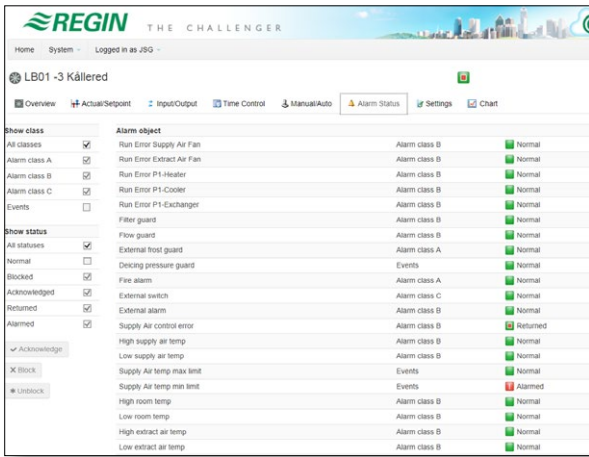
REGIN THE CHALLENGER

Home System Logged in as JSG

LB01 -3 Kållered

Overview Actual/Setpoint Input/Output Time Control Manual/Auto Alarm Status Settings Chart

Show class

| All classes | ☑ |
|---|---|
| Alarm class A | ☑ |
| Alarm class B | ☑ |
| Alarm class C | ☑ |
| Events | ☐ |

Show status

| All statuses | ☑ |
|---|---|
| Normal | ☐ |
| Blocked | ☑ |
| Acknowledged | ☑ |
| Returned | ☑ |
| Alarmed | ☑ |

Acknowledge
Block
Unblock

| Alarm object | | |
|---|---|---|
| Run Error Supply Air Fan | Alarm class B | Normal |
| Run Error Extract Air Fan | Alarm class B | Normal |
| Run Error P1-Heater | Alarm class B | Normal |
| Run Error P1-Cooler | Alarm class B | Normal |
| Run Error P1-Exchanger | Alarm class B | Normal |
| Filter guard | Alarm class B | Normal |
| Flow guard | Alarm class B | Normal |
| External frost guard | Alarm class A | Normal |
| Deicing pressure guard | Events | Normal |
| Fire alarm | Alarm class A | Normal |
| External switch | Alarm class C | Normal |
| External alarm | Alarm class B | Normal |
| Supply Air control error | Alarm class B | Returned |
| High supply air temp | Alarm class B | Normal |
| Low supply air temp | Alarm class B | Normal |
| Supply Air temp max limit | Events | Normal |
| Supply Air temp min limit | Events | Alarmed |
| High room temp | Alarm class B | Normal |
| Low room temp | Alarm class B | Normal |
| High extract air temp | Alarm class B | Normal |
| Low extract air temp | Alarm class B | Normal |